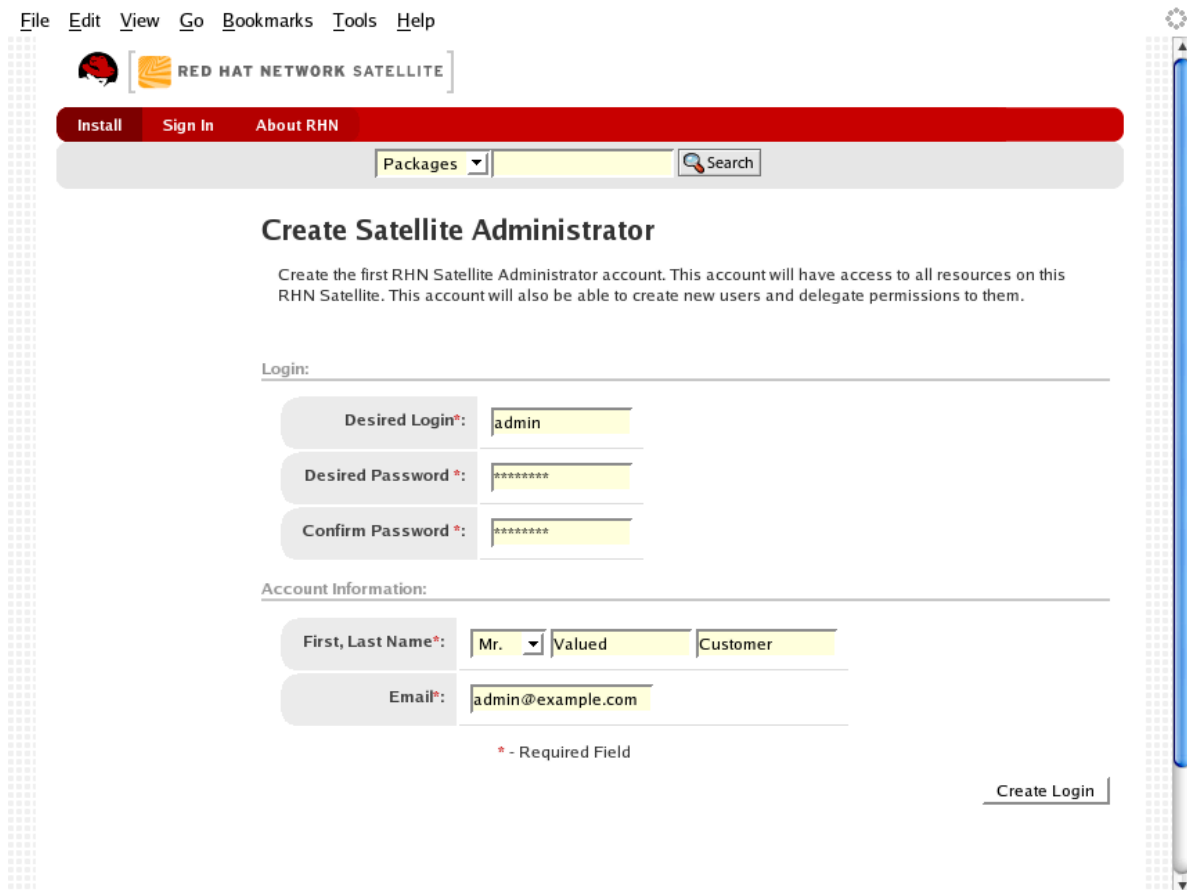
File Edit View Go Bookmarks Tools Help

RED HAT NETWORK SATELLITE

Install Sign In About RHN

Packages Search

Create Satellite Administrator

Create the first RHN Satellite Administrator account. This account will have access to all resources on this RHN Satellite. This account will also be able to create new users and delegate permissions to them.

Login:

Desired Login*: admin

Desired Password *: ********

Confirm Password *: ********

Account Information:

First, Last Name*: Mr. Valued Customer

Email*: admin@example.com

* - Required Field

Create Login